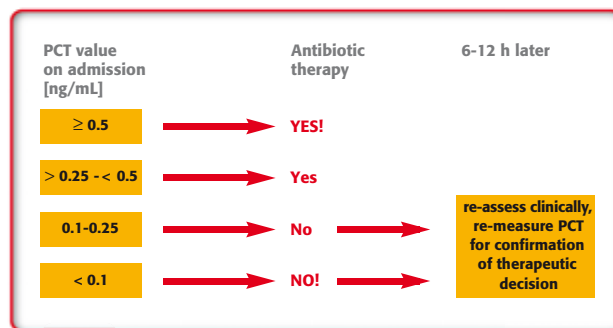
PCT value on admission [ng/mL]

Antibiotic therapy

6-12 h later

$\geq$ 0.5

YES!

$>$ 0.25 - $<$ 0.5

Yes

0.1-0.25

No

$<$ 0.1

NO!

re-assess clinically, re-measure PCT for confirmation of therapeutic decision